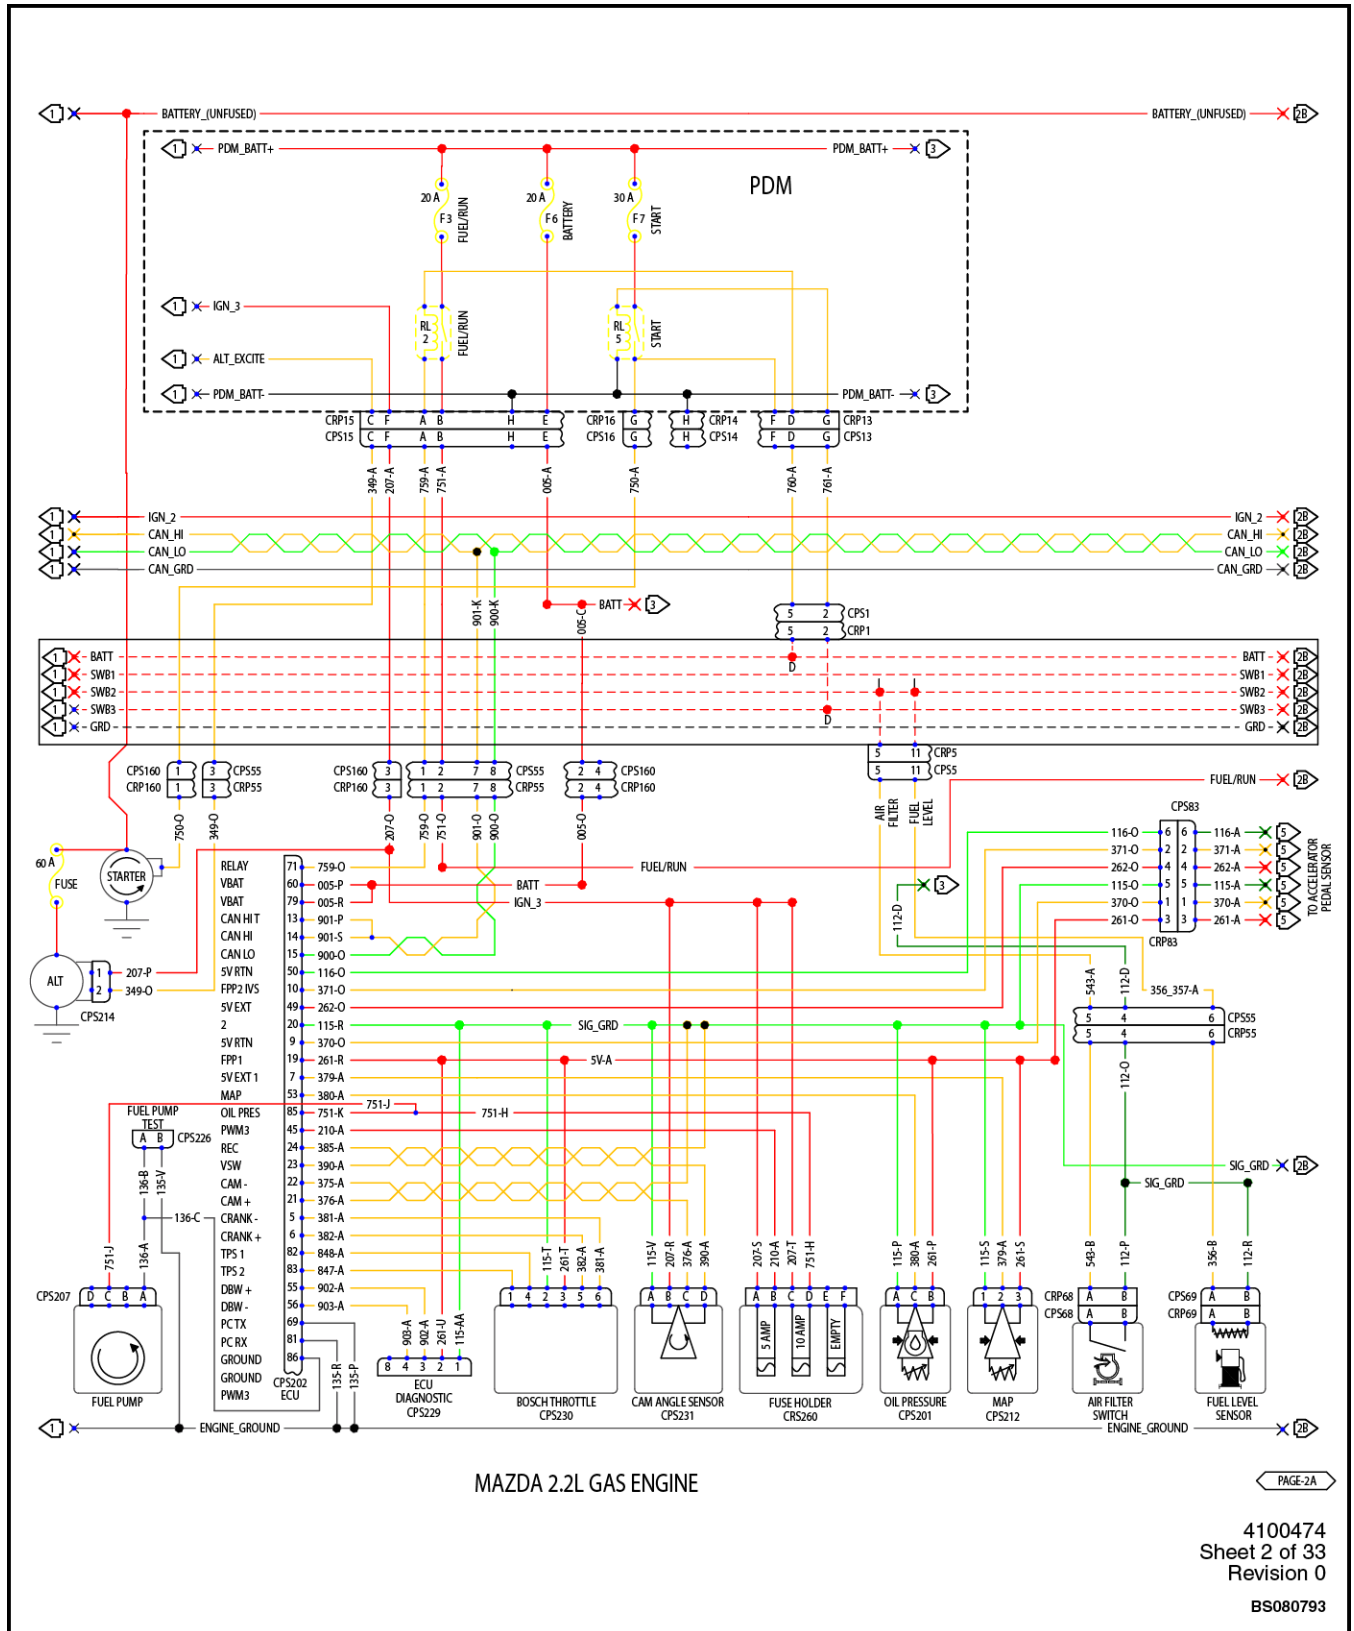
1 BATTERY_(UNFUSED) BATTERY_(UNFUSED) 2B

1 PDM_BATT+ PDM_BATT+ 3

PDM

20 A F3 FUEL/RUN
20 A F6 BATTERY
30 A F7 START

1 IGN_3
RL 2 FUEL/RUN
RL 5 START
1 ALT_EXCITE
1 PDM_BATT- PDM_BATT- 3

CRP15 C F A B H E
CPS15 C F A B H E
CRP16 G CPS16 G
H CRP14 H CPS14
F D G CRP13 F D G CPS13

349-A 207-A 759-A 751-A 005-A 750-A 760-A 761-A

1 IGN_2 IGN_2 2B
1 CAN_HI CAN_HI 2B
1 CAN_LO CAN_LO 2B
1 CAN_GRD CAN_GRD 2B

901-K 900-K 005-C BATT 3
5 2 CPS1
5 2 CRP1

1 BATT BATT 2B
1 SWB1 SWB1 2B
1 SWB2 SWB2 2B
1 SWB3 SWB3 2B
1 GRD GRD 2B
D D

5 11 CRP5
5 11 CPS5
AIR FILTER FUEL LEVEL
FUEL/RUN 2B

CPS160 1 3 CPS55
CRP160 1 3 CRP55
CPS160 3 1 2 7 8 CPS55
CRP160 3 1 2 7 8 CRP55
2 4 CPS160
2 4 CRP160

750-O 349-O 207-O 759-O 751-O 901-O 900-O 005-O

60 A FUSE
STARTER
ALT
1 207-P
2 349-O
CPS214

RELAY 71 759-O
VBAT 60 005-P BATT
VBAT 79 005-R IGN_3
CAN HI T 13 901-P
CAN HI 14 901-S
CAN LO 15 900-O
5V RTN 50 116-O
FPP2 IVS 10 371-O
5V EXT 49 262-O
2 20 115-R SIG_GRD
5V RTN 9 370-O
FPP1 19 261-R 5V-A
5V EXT 1 7 379-A
MAP 53 380-A
OIL PRES 85 751-K 751-J 751-H
PWM3 45 210-A
REC 24 385-A
VSW 23 390-A
CAM - 22 375-A
CAM + 21 376-A
CRANK - 5 381-A
CRANK + 6 382-A
TPS 1 82 848-A
TPS 2 83 847-A
DBW + 55 902-A
DBW - 56 903-A
PCTX 69
PC RX 81
GROUND 86
GROUND
PWM3
CPS202 ECU
FUEL/RUN

FUEL PUMP TEST
A B CPS226
136-B 135-V 136-C 136-A 751-J
CPS207 D C B A
FUEL PUMP

CPS83
116-O 6 6 116-A 5
371-O 2 2 371-A 5
262-O 4 4 262-A 5
115-O 5 5 115-A 5
370-O 1 1 370-A 5
261-O 3 3 261-A 5
CRP83
TO ACCELERATOR PEDAL SENSOR
3
112-D
543-A 112-D 356_357-A
5 4 6 CPS55
5 4 6 CRP55
112-O
SIG_GRD 2B
SIG_GRD

903-A 902-A 261-U 115-AA
8 4 3 2 1
ECU DIAGNOSTIC CPS229

115-T 261-T 382-A 381-A
1 4 2 3 5 6
BOSCH THROTTLE CPS230

115-V 207-R 376-A 390-A
A B C D
CAM ANGLE SENSOR CPS231

207-S 210-A 207-T 751-H
A B C D E F
5 AMP 10 AMP EMPTY
FUSE HOLDER CRS260

115-P 380-A 261-P
A C B
OIL PRESSURE CPS201

115-S 379-A 261-S
1 2 3
MAP CPS212

543-B 112-P
CRP68 A B
CPS68 A B
AIR FILTER SWITCH

356-B 112-R
CPS69 A B
CRP69 A B
FUEL LEVEL SENSOR

1 ENGINE_GROUND 135-R 135-P ENGINE_GROUND 2B

MAZDA 2.2L GAS ENGINE
PAGE-2A

4100474
Sheet 2 of 33
Revision 0
BS080793